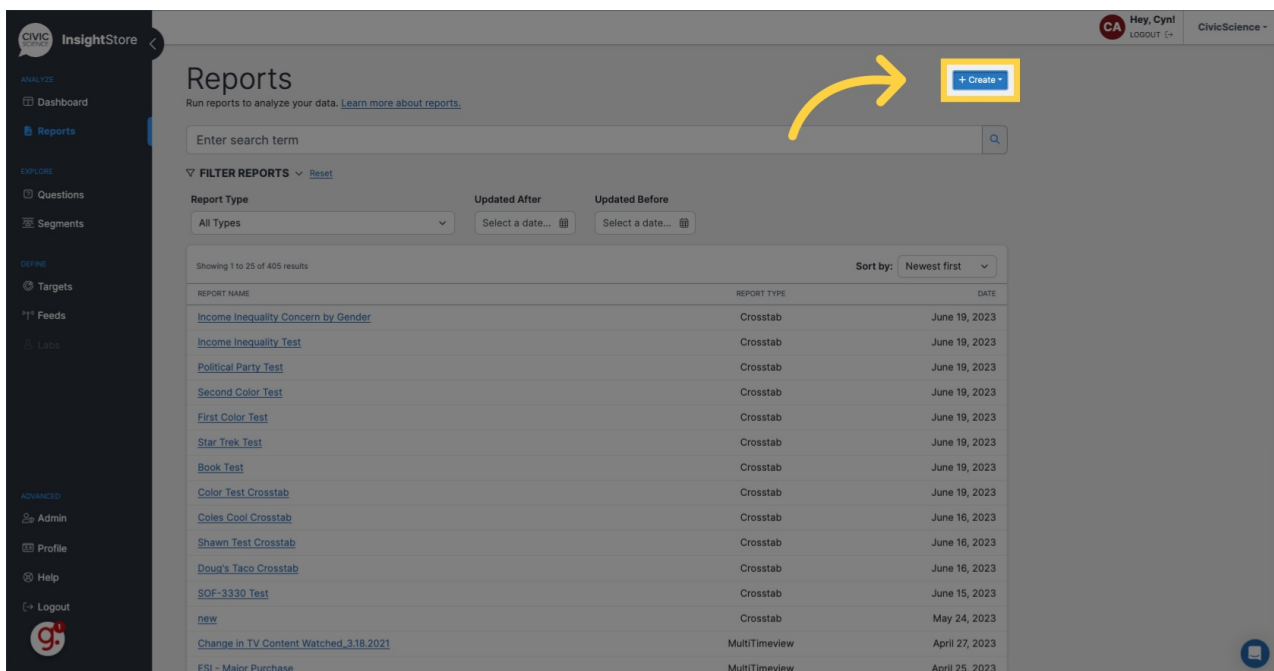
CIVIC SCIENCE InsightStore

ANALYZE
Dashboard
Reports

EXPLORE
Questions
Segments

DEFINE
Targets
Feeds
Labs

ADVANCED
Admin
Profile
Help
Logout

CA Hey, Cyn! LOGOUT
CivicScience

Reports
Run reports to analyze your data. Learn more about reports.

+ Create

Enter search term

FILTER REPORTS Reset

Report Type
All Types

Updated After
Select a date...

Updated Before
Select a date...

Showing 1 to 25 of 405 results

Sort by: Newest first

| REPORT NAME | REPORT TYPE | DATE |
|---|---|---|
| Income Inequality Concern by Gender | Crosstab | June 19, 2023 |
| Income Inequality Test | Crosstab | June 19, 2023 |
| Political Party Test | Crosstab | June 19, 2023 |
| Second Color Test | Crosstab | June 19, 2023 |
| First Color Test | Crosstab | June 19, 2023 |
| Star Trek Test | Crosstab | June 19, 2023 |
| Book Test | Crosstab | June 19, 2023 |
| Color Test Crosstab | Crosstab | June 19, 2023 |
| Coles Cool Crosstab | Crosstab | June 16, 2023 |
| Shawn Test Crosstab | Crosstab | June 16, 2023 |
| Doug's Taco Crosstab | Crosstab | June 16, 2023 |
| SOF-3330 Test | Crosstab | June 15, 2023 |
| new | Crosstab | May 24, 2023 |
| Change in TV Content Watched_3.18.2021 | MultiTimeview | April 27, 2023 |
| ESI - Major Purchase | MultiTimeview | April 25, 2023 |